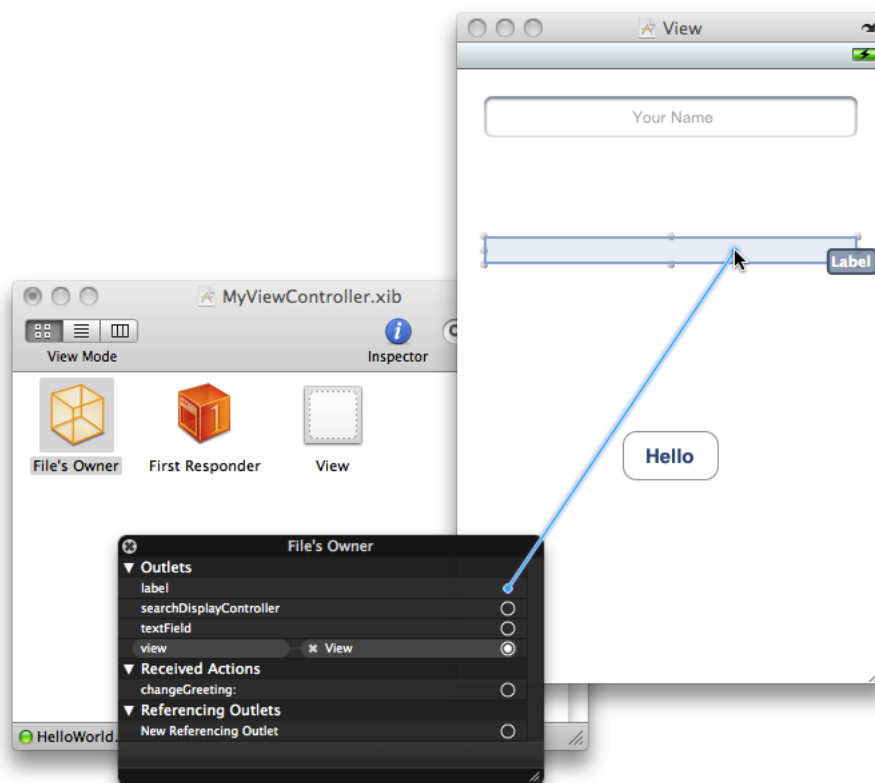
View

Your Name

Label

MyViewController.xib

View Mode

Inspector

File's Owner

First Responder

View

Hello

File's Owner

▼ Outlets

label

searchDisplayController

textField

view

View

▼ Received Actions

changeGreeting:

▼ Referencing Outlets

New Referencing Outlet

HelloWorld.